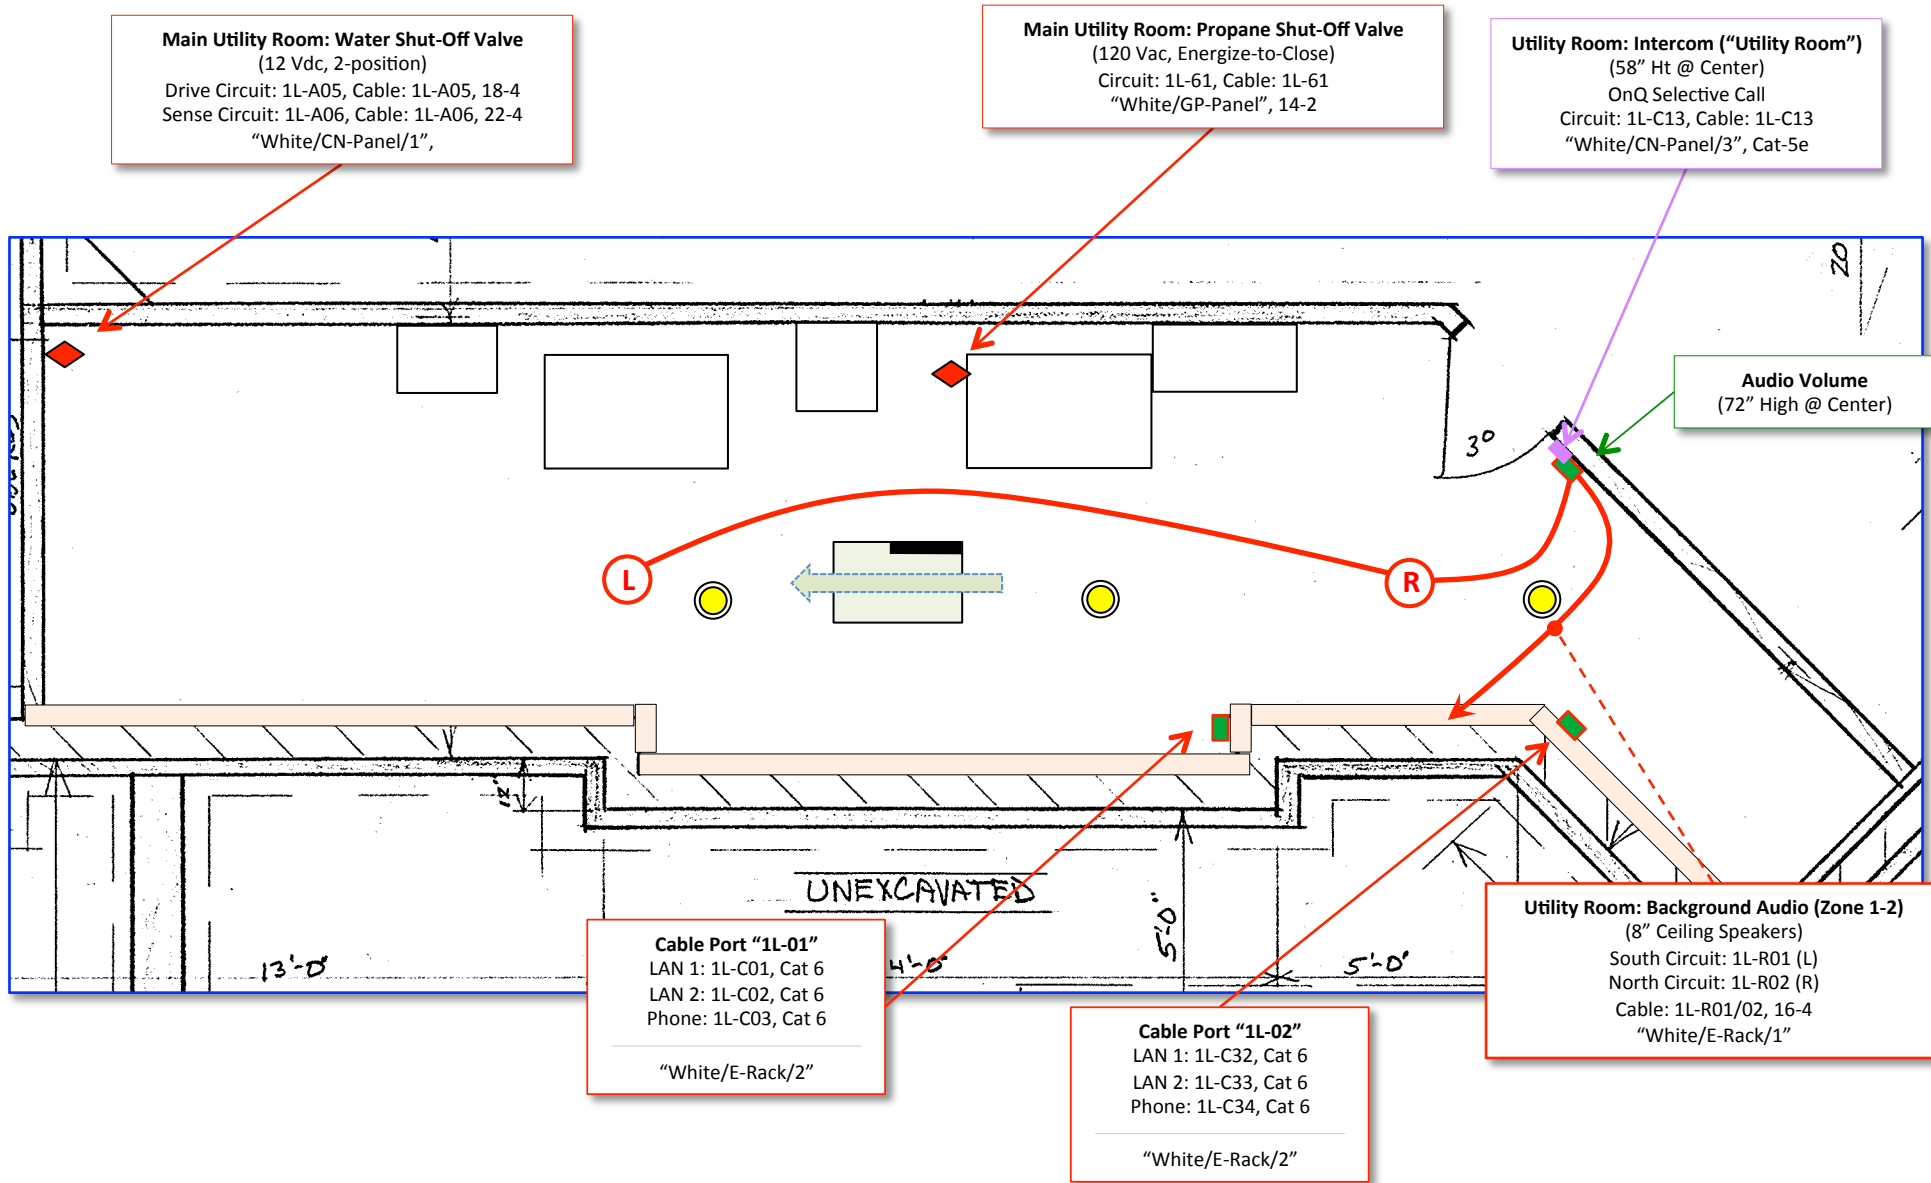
Main Utility Room: Water Shut-Off Valve
(12 Vdc, 2-position)
Drive Circuit: 1L-A05, Cable: 1L-A05, 18-4
Sense Circuit: 1L-A06, Cable: 1L-A06, 22-4
“White/CN-Panel/1”,

Main Utility Room: Propane Shut-Off Valve
(120 Vac, Energize-to-Close)
Circuit: 1L-61, Cable: 1L-61
“White/GP-Panel”, 14-2

Utility Room: Intercom (“Utility Room”)
(58” Ht @ Center)
OnQ Selective Call
Circuit: 1L-C13, Cable: 1L-C13
“White/CN-Panel/3”, Cat-5e

20

Audio Volume
(72” High @ Center)

30

L

R

UNEXCAVATED

13'-0"

4'-0"

5'-0"

5'-0"

Cable Port “1L-01”
LAN 1: 1L-C01, Cat 6
LAN 2: 1L-C02, Cat 6
Phone: 1L-C03, Cat 6

“White/E-Rack/2”

Cable Port “1L-02”
LAN 1: 1L-C32, Cat 6
LAN 2: 1L-C33, Cat 6
Phone: 1L-C34, Cat 6

“White/E-Rack/2”

Utility Room: Background Audio (Zone 1-2)
(8” Ceiling Speakers)
South Circuit: 1L-R01 (L)
North Circuit: 1L-R02 (R)
Cable: 1L-R01/02, 16-4
“White/E-Rack/1”